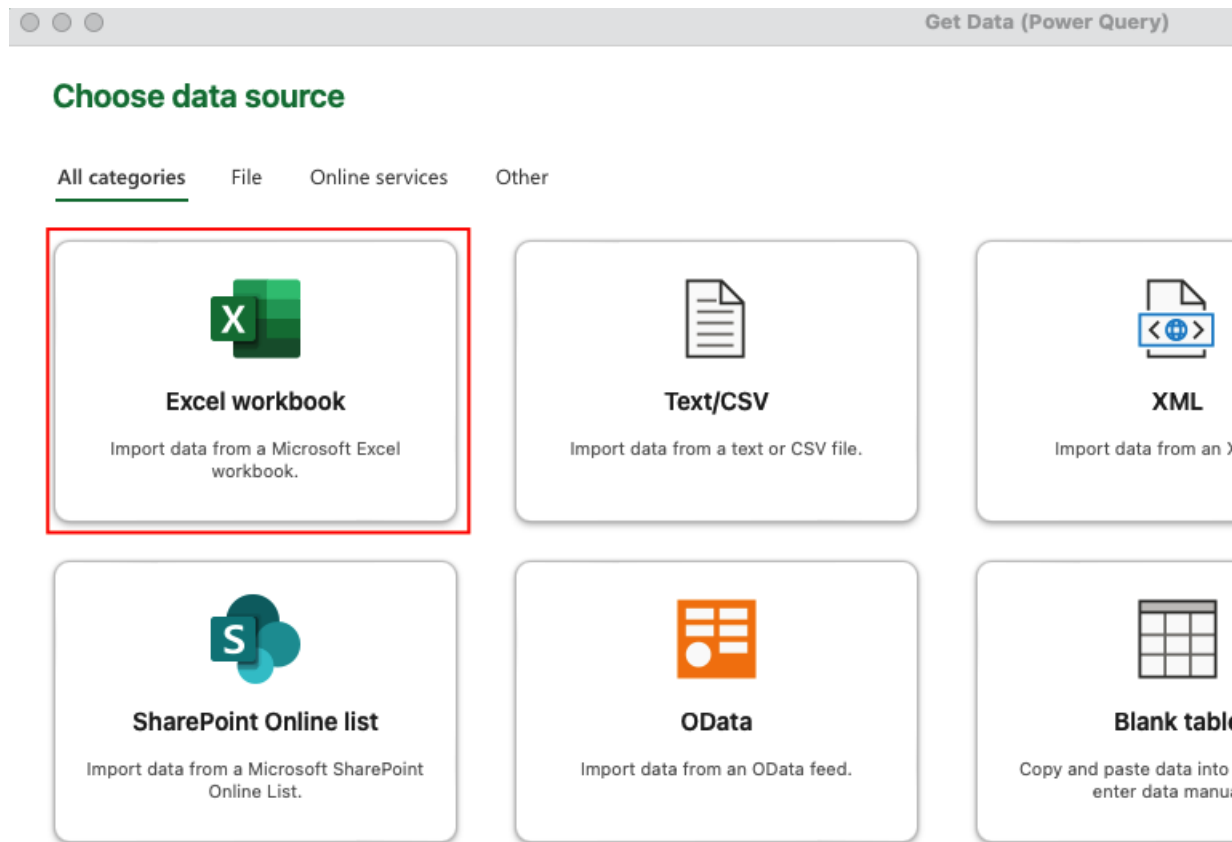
Get Data (Power Query)

Choose data source

All categories File Online services Other

X

Excel workbook

Import data from a Microsoft Excel workbook.

Text/CSV

Import data from a text or CSV file.

XML

Import data from an X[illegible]

S

SharePoint Online list

Import data from a Microsoft SharePoint Online List.

OData

Import data from an OData feed.

Blank tabl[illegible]

Copy and paste data into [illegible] enter data manu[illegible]